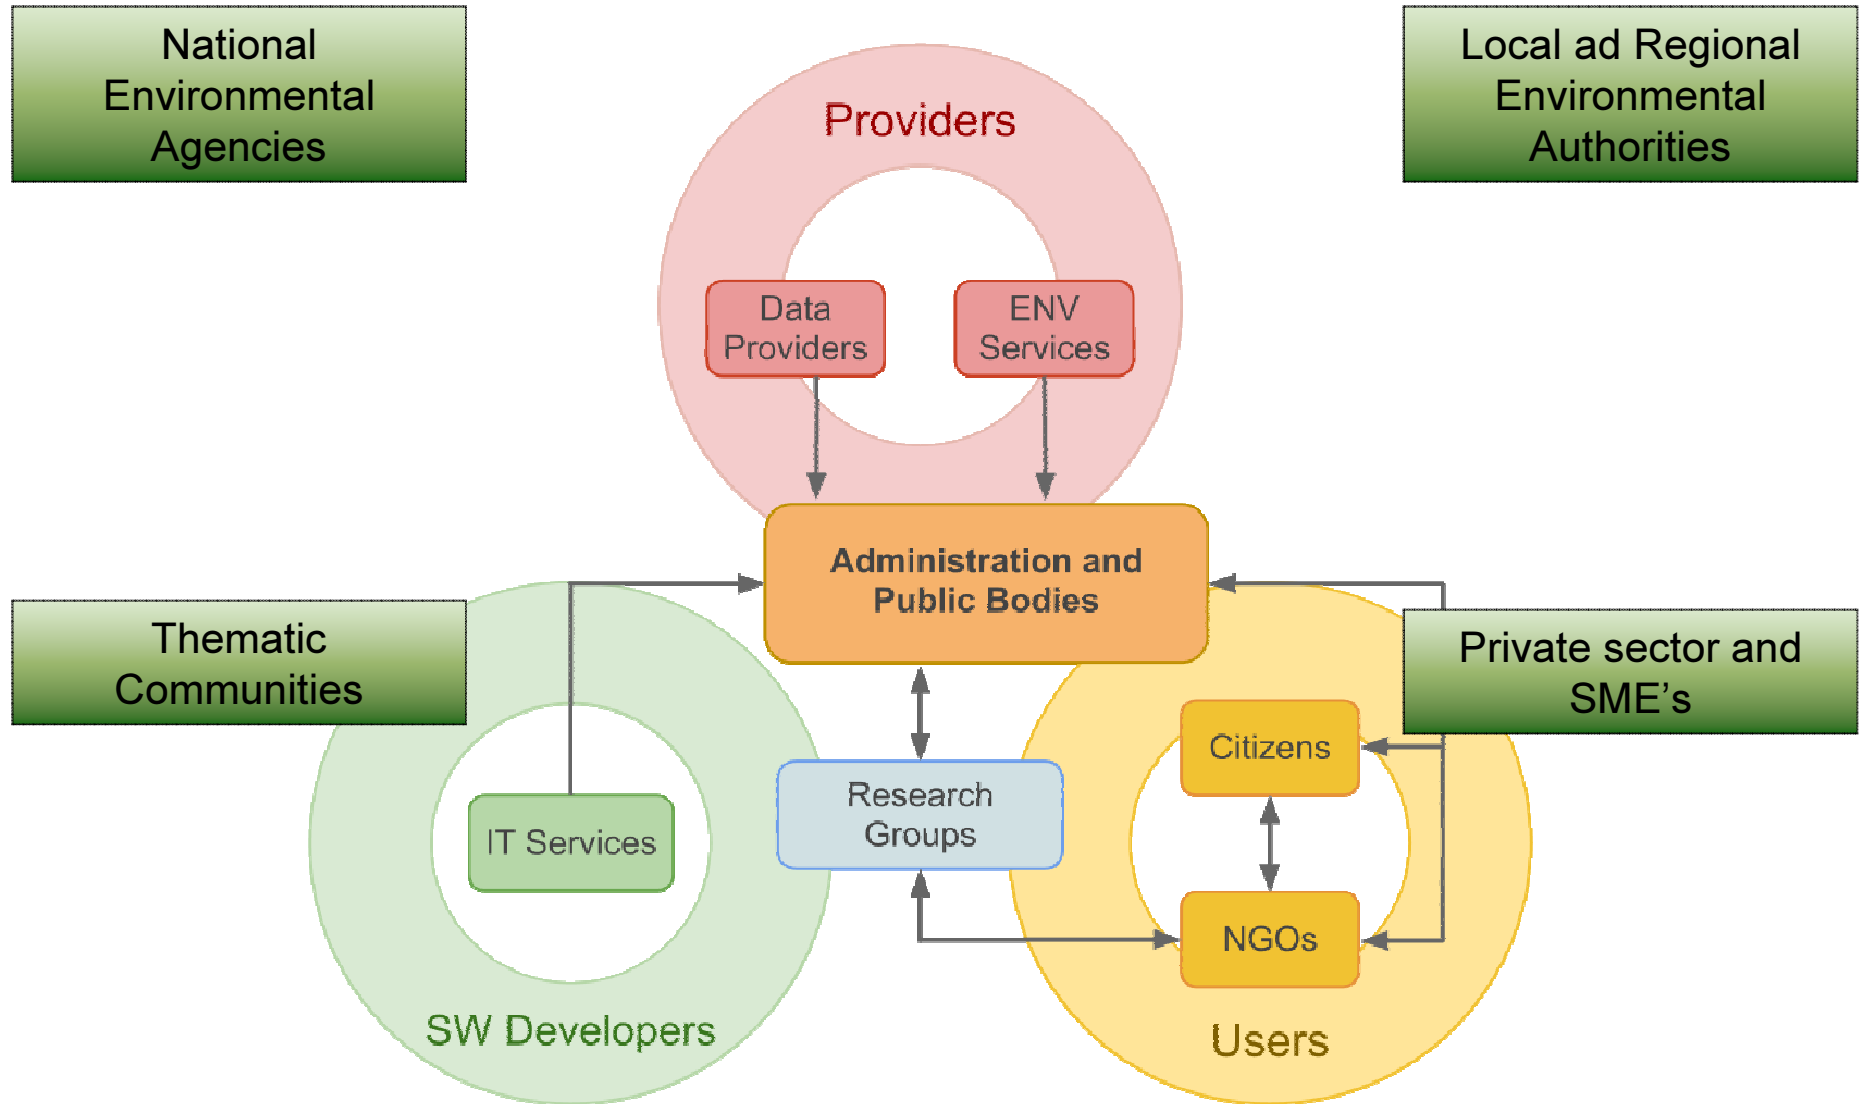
National Environmental Agencies

Local ad Regional Environmental Authorities

Providers

Data Providers

ENV Services

Administration and Public Bodies

Thematic Communities

Private sector and SME’s

Citizens

IT Services

Research Groups

NGOs

SW Developers

Users